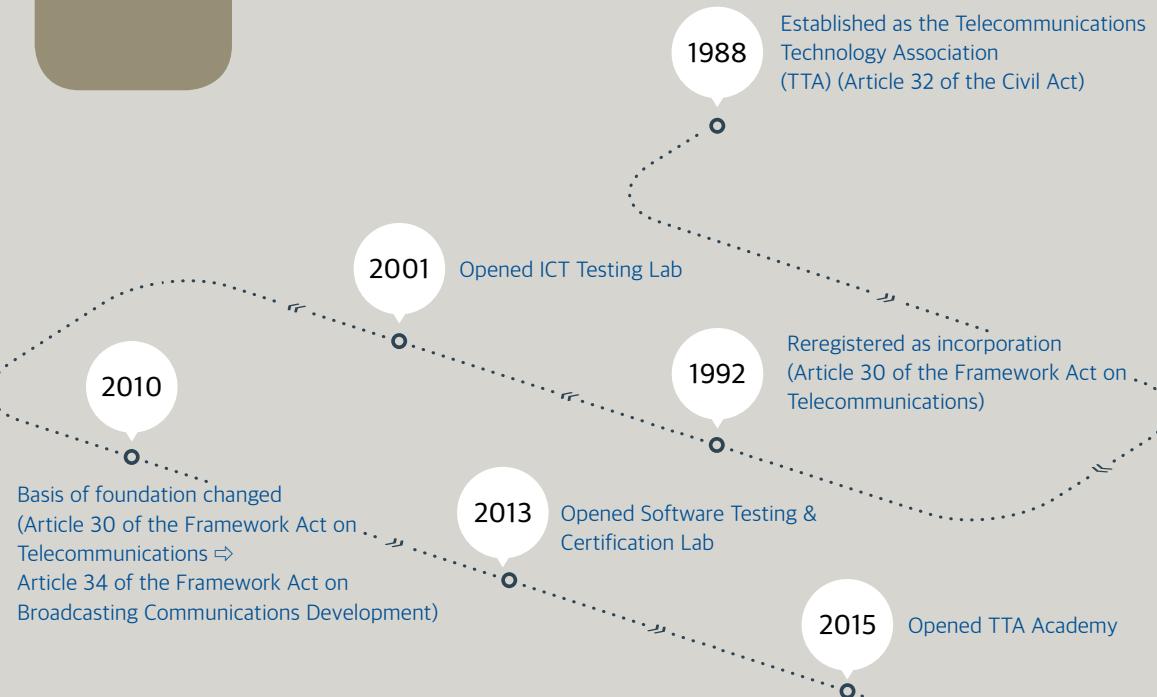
1988

Established as the Telecommunications Technology Association (TTA) (Article 32 of the Civil Act)

2001

Opened ICT Testing Lab

1992

Reregistered as incorporation (Article 30 of the Framework Act on Telecommunications)

2010

Basis of foundation changed (Article 30 of the Framework Act on Telecommunications ⇨ Article 34 of the Framework Act on Broadcasting Communications Development)

2013

Opened Software Testing & Certification Lab

2015

Opened TTA Academy